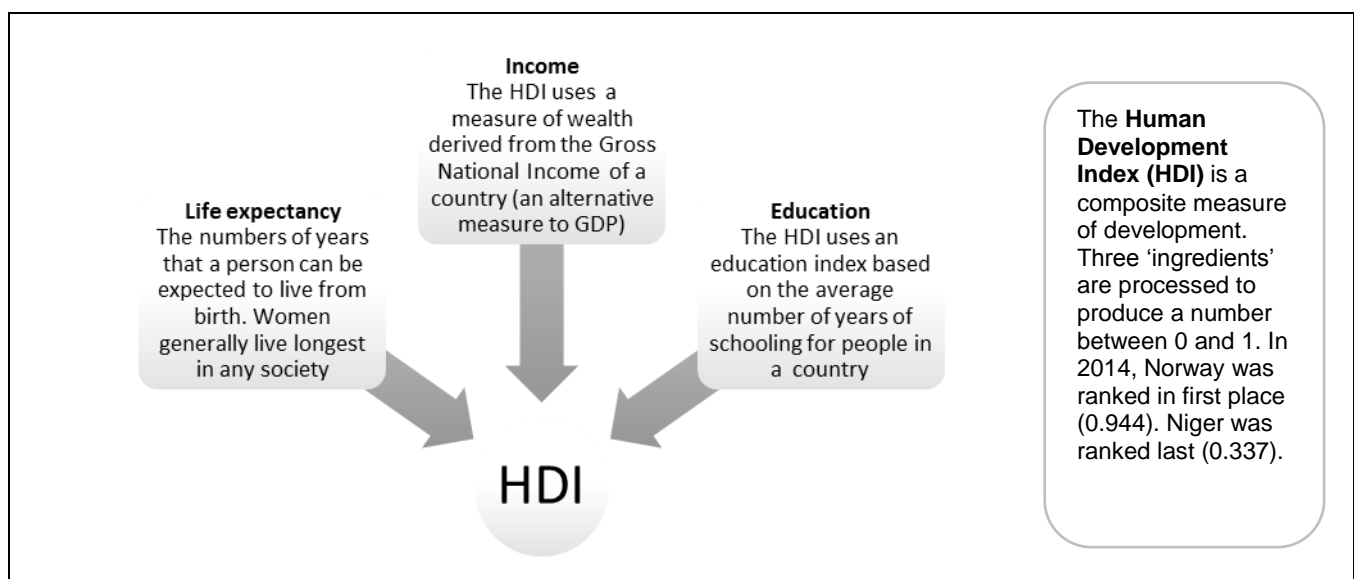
**Income**
The HDI uses a measure of wealth derived from the Gross National Income of a country (an alternative measure to GDP)

**Life expectancy**
The numbers of years that a person can be expected to live from birth. Women generally live longest in any society

**Education**
The HDI uses an education index based on the average number of years of schooling for people in a country

HDI

The **Human Development Index (HDI)** is a composite measure of development. Three 'ingredients' are processed to produce a number between 0 and 1. In 2014, Norway was ranked in first place (0.944). Niger was ranked last (0.337).